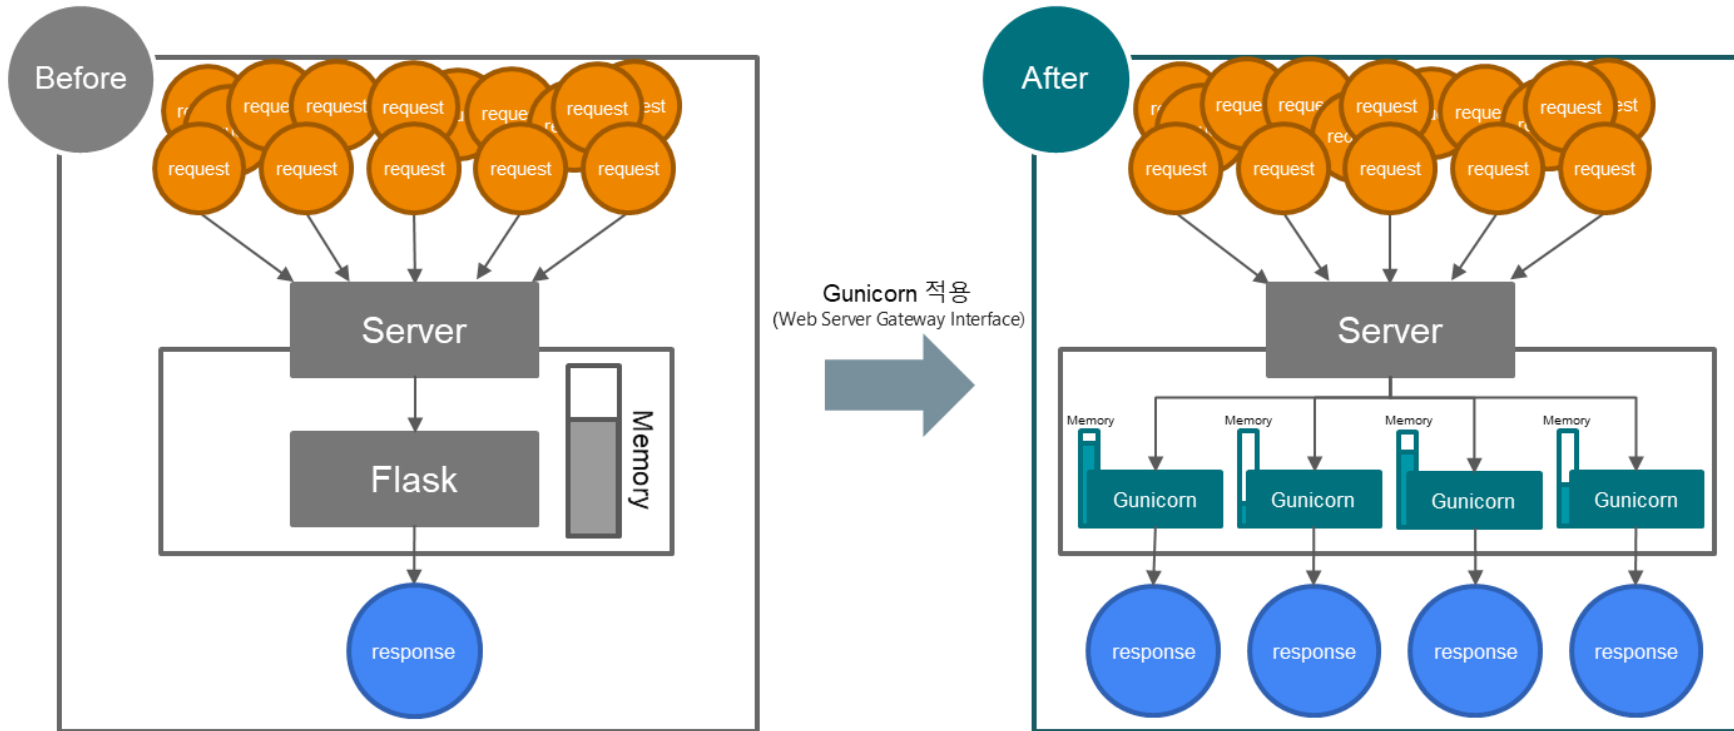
Before

request request request request request request request request request request request request request

Server

Flask

Memory

response

Gunicorn 적용
(Web Server Gateway Interface)

After

request request request request request request request request request request request request request

Server

Memory Memory Memory Memory

Gunicorn Gunicorn Gunicorn Gunicorn

response response response response